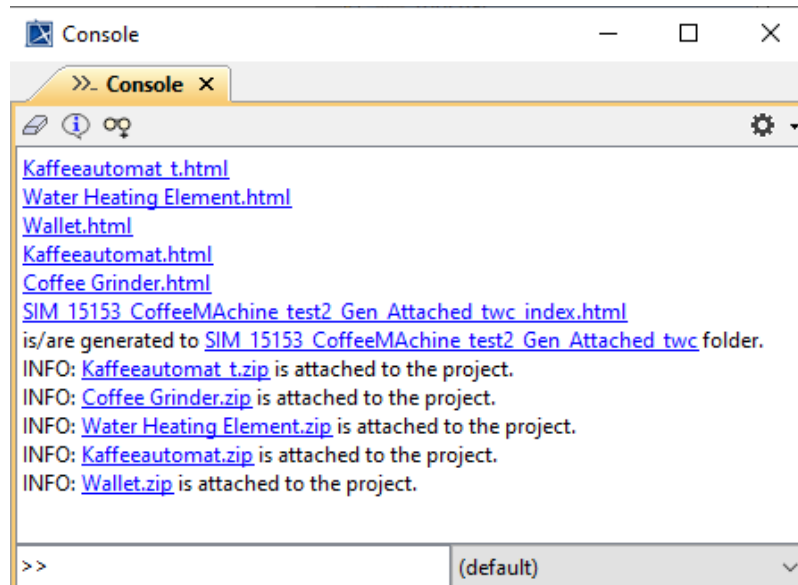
Console

>\_ Console ×

Kaffeeautomat t.html
Water Heating Element.html
Wallet.html
Kaffeeautomat.html
Coffee Grinder.html
SIM 15153 CoffeeMAchine test2 Gen Attached twc index.html
is/are generated to SIM 15153 CoffeeMAchine test2 Gen Attached twc folder.
INFO: Kaffeeautomat t.zip is attached to the project.
INFO: Coffee Grinder.zip is attached to the project.
INFO: Water Heating Element.zip is attached to the project.
INFO: Kaffeeautomat.zip is attached to the project.
INFO: Wallet.zip is attached to the project.

>>

(default)